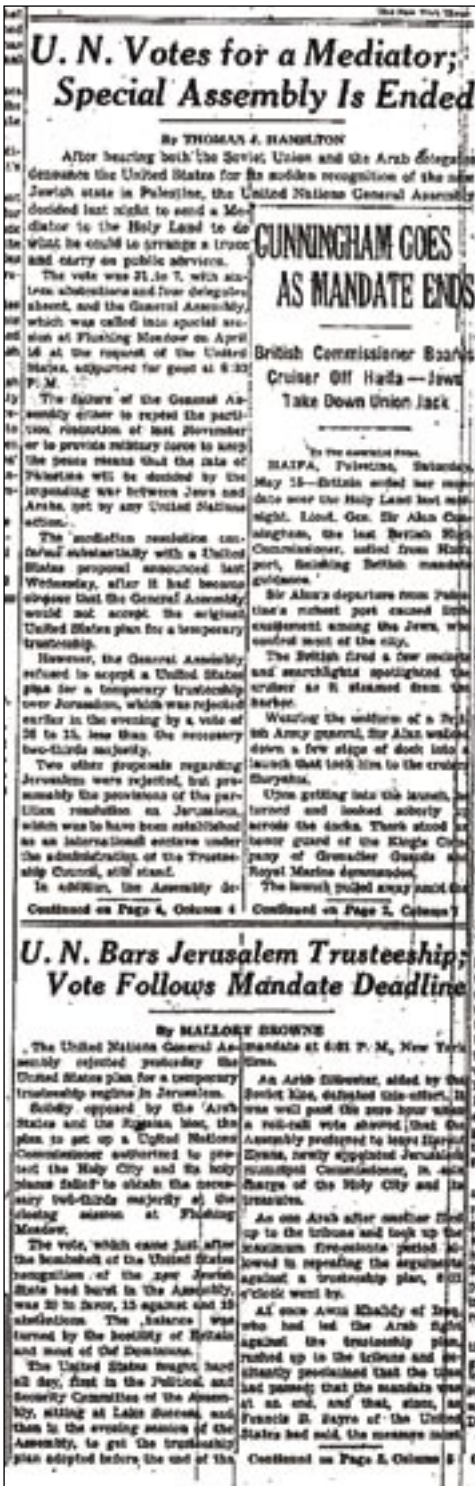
The New York Times

U. N. Votes for a Mediator; Special Assembly Is Ended

By THOMAS J. HAMILTON

After hearing both the Soviet Union and the Arab delegates denounce the United States for its sudden recognition of the new Jewish state in Palestine, the United Nations General Assembly decided last night to send a Mediator to the Holy Land to do what he could to arrange a truce and carry on public services.

The vote was 31 to 7, with sixteen abstentions and four delegates absent, and the General Assembly, which was called into special session at Flushing Meadow on April 16 at the request of the United States, adjourned for good at 6:33 P. M.

The failure of the General Assembly either to repeal the partition resolution of last November or to provide military force to keep the peace means that the fate of Palestine will be decided by the impending war between Jews and Arabs, not by any United Nations action.

The mediation resolution conformed substantially with a United States proposal announced last Wednesday, after it had become apparent that the General Assembly would not accept the original United States plan for a temporary trusteeship.

However, the General Assembly refused to accept a United States plan for a temporary trusteeship over Jerusalem, which was rejected earlier in the evening by a vote of 20 to 15, less than the necessary two-thirds majority.

Two other proposals regarding Jerusalem were rejected, but presumably the provisions of the partition resolution on Jerusalem, which was to have been established as an international enclave under the administration of the Trusteeship Council, still stand.

In addition, the Assembly de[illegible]

Continued on Page 4, Column 4

CUNNINGHAM GOES AS MANDATE ENDS

British Commissioner Boards Cruiser Off Haifa—Jews Take Down Union Jack

By The Associated Press.

HAIFA, Palestine, Saturday, May 15—Britain ended her mandate over the Holy Land last midnight. Lieut. Gen. Sir Alan Cunningham, the last British High Commissioner, sailed from Haifa port, finishing British mandate guidance.

Sir Alan's departure from Palestine's richest port caused little excitement among the Jews, who control most of the city.

The British fired a few rockets and searchlights spotlighted the cruiser as it steamed from the harbor.

Wearing the uniform of a British Army general, Sir Alan walked down a few steps of dock into a launch that took him to the cruiser Euryalus.

Upon getting into the launch, he turned and looked soberly across the docks. There stood an honor guard of the King's Company of Grenadier Guards and Royal Marine detachments.

The launch pulled away amid the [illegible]

Continued on Page 2, Column 7

U. N. Bars Jerusalem Trusteeship; Vote Follows Mandate Deadline

By MALLORY BROWNE

The United Nations General Assembly rejected yesterday the United States plan for a temporary trusteeship regime in Jerusalem.

Solidly opposed by the Arab States and the Russian bloc, the plan to set up a United Nations Commissioner authorized to protect the Holy City and its holy places failed to obtain the necessary two-thirds majority at the closing session at Flushing Meadow.

The vote, which came just after the bombshell of the United States recognition of the new Jewish State had burst in the Assembly, was 20 to favor, 15 against and 19 abstentions. The balance was turned by the hostility of Britain and most of the Dominions.

The United States fought hard all day, first in the Political and Security Committee of the Assembly, sitting at Lake Success, and then in the evening session of the Assembly, to get the trusteeship plan adopted before the end of the mandate at 6:01 P. M., New York time.

An Arab filibuster, aided by the Soviet bloc, defeated this effort. It was well past the zero hour when a roll-call vote showed that the Assembly preferred to leave Harold Evans, newly appointed Jerusalem municipal Commissioner, in sole charge of the Holy City and its treasures.

As one Arab after another lined up to the tribune and took up the maximum five-minute period allowed to speaking the arguments against a trusteeship plan, 6:01 o'clock went by.

At once Awni Khalidy of Iraq, who had led the Arab fight against the trusteeship plan, rushed up to the tribune and jubilantly proclaimed that the time had passed; that the mandate was at an end, and that, since, as Francis B. Sayre of the United States had said, the measure must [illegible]

Continued on Page 2, Column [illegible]